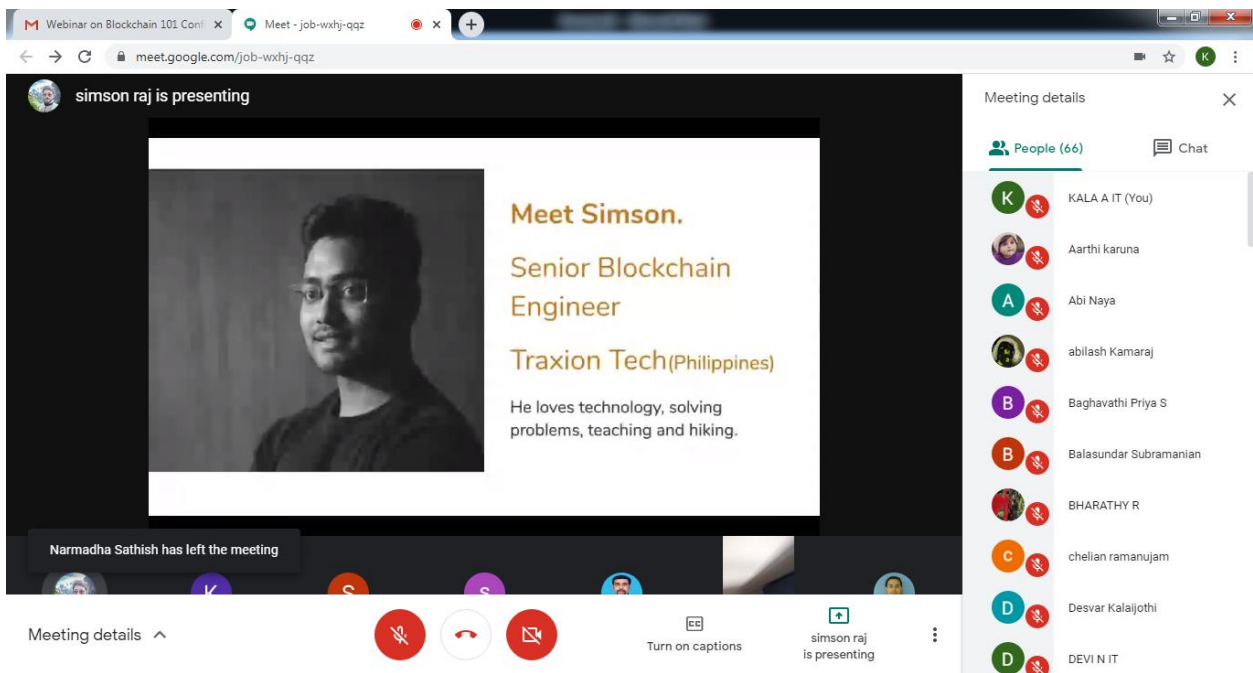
M Webinar on Blockchain 101 Conf ×
Meet - job-wxhj-qqz ×
meet.google.com/job-wxhj-qqz

simson raj is presenting

Meet Simson.

Senior Blockchain Engineer

Traxion Tech(Philippines)

He loves technology, solving problems, teaching and hiking.

Narmadha Sathish has left the meeting

Meeting details

Turn on captions

simson raj is presenting

Meeting details

People (66)

Chat

KALA A IT (You)
Aarthi karuna
Abi Naya
abilash Kamaraj
Baghavathi Priya S
Balasundar Subramanian
BHARATHY R
chelian ramanujam
Desvar Kalaijothi
DEVI N IT